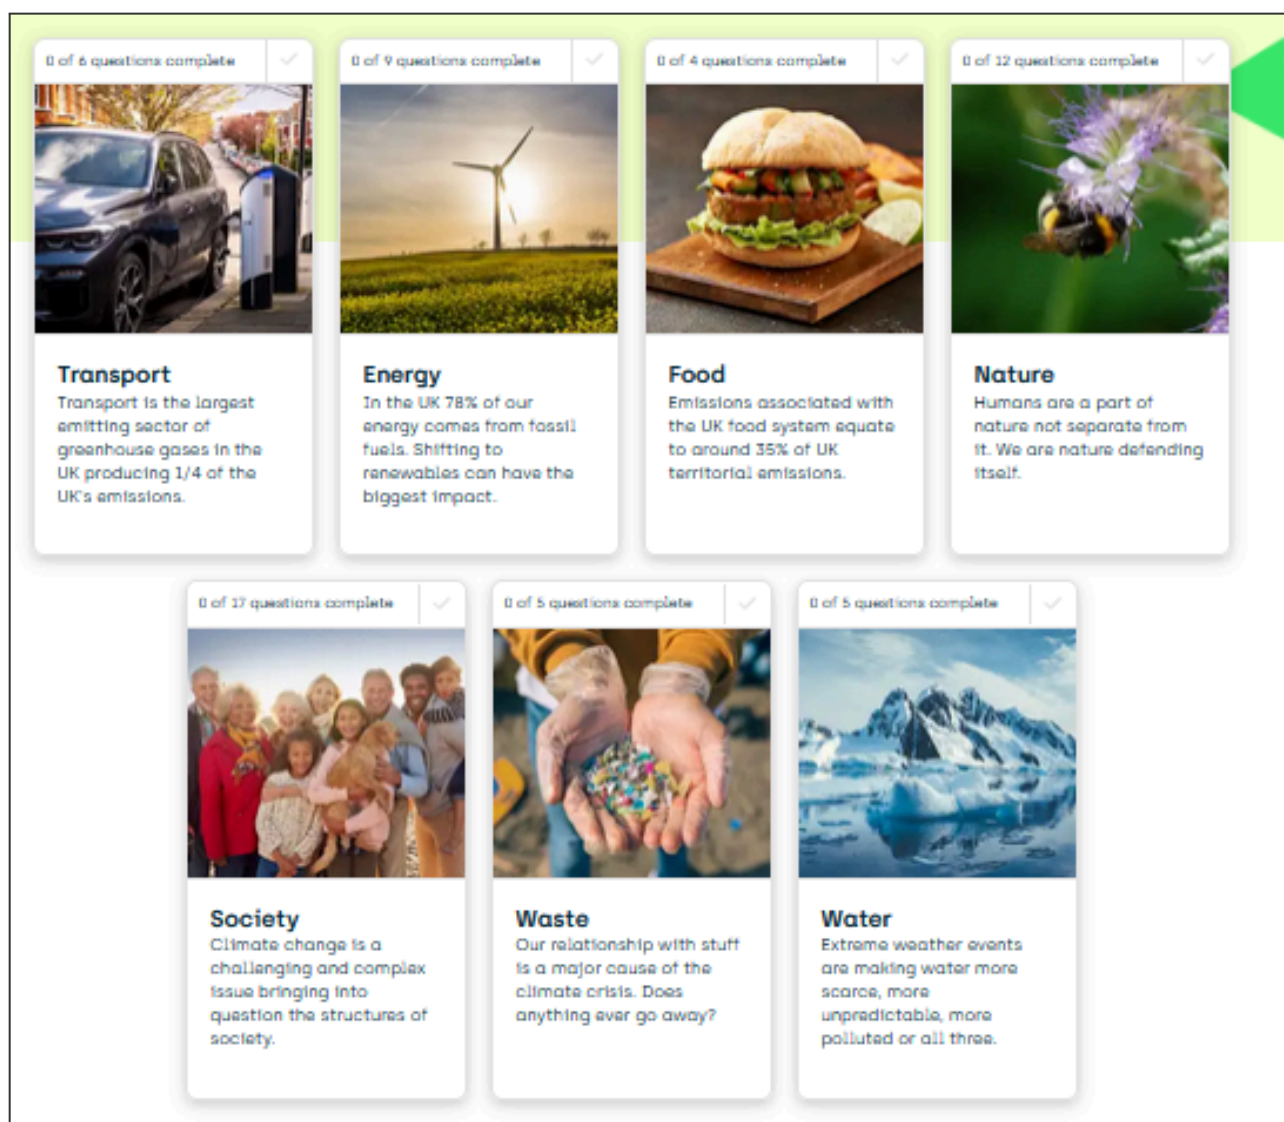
0 of 6 questions complete

Transport
Transport is the largest emitting sector of greenhouse gases in the UK producing 1/4 of the UK's emissions.

0 of 9 questions complete

Energy
In the UK 78% of our energy comes from fossil fuels. Shifting to renewables can have the biggest impact.

0 of 4 questions complete

Food
Emissions associated with the UK food system equate to around 35% of UK territorial emissions.

0 of 12 questions complete

Nature
Humans are a part of nature not separate from it. We are nature defending itself.

0 of 17 questions complete

Society
Climate change is a challenging and complex issue bringing into question the structures of society.

0 of 5 questions complete

Waste
Our relationship with stuff is a major cause of the climate crisis. Does anything ever go away?

0 of 5 questions complete

Water
Extreme weather events are making water more scarce, more unpredictable, more polluted or all three.